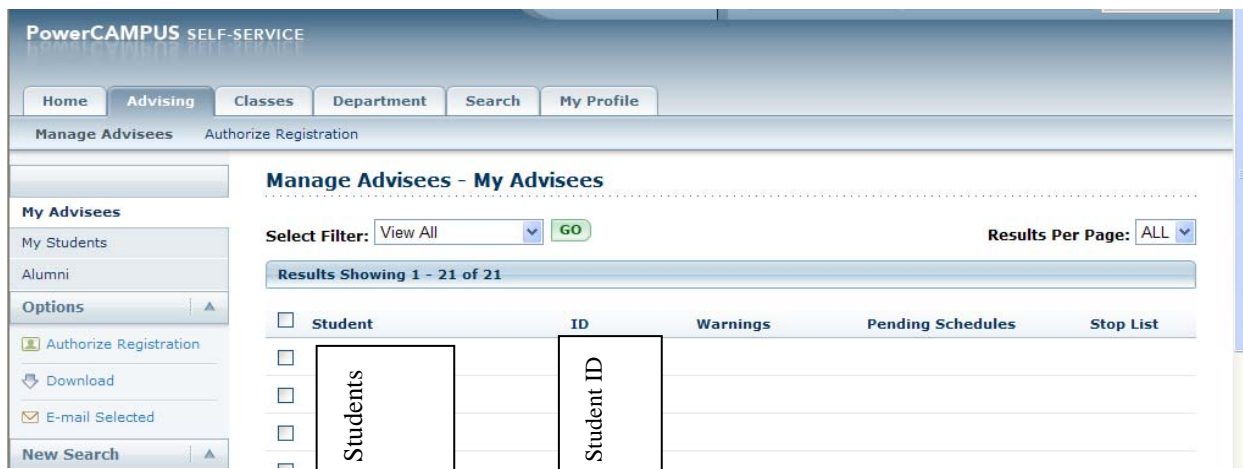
PowerCAMPUS SELF-SERVICE

Home | Advising | Classes | Department | Search | My Profile

Manage Advisees | Authorize Registration

My Advisees
My Students
Alumni
Options
Authorize Registration
Download
E-mail Selected
New Search

Manage Advisees - My Advisees

Select Filter: View All GO

Results Per Page: ALL

Results Showing 1 - 21 of 21

| Student | ID | Warnings | Pending Schedules | Stop List |
|---|---|---|---|---|

Students

Student ID